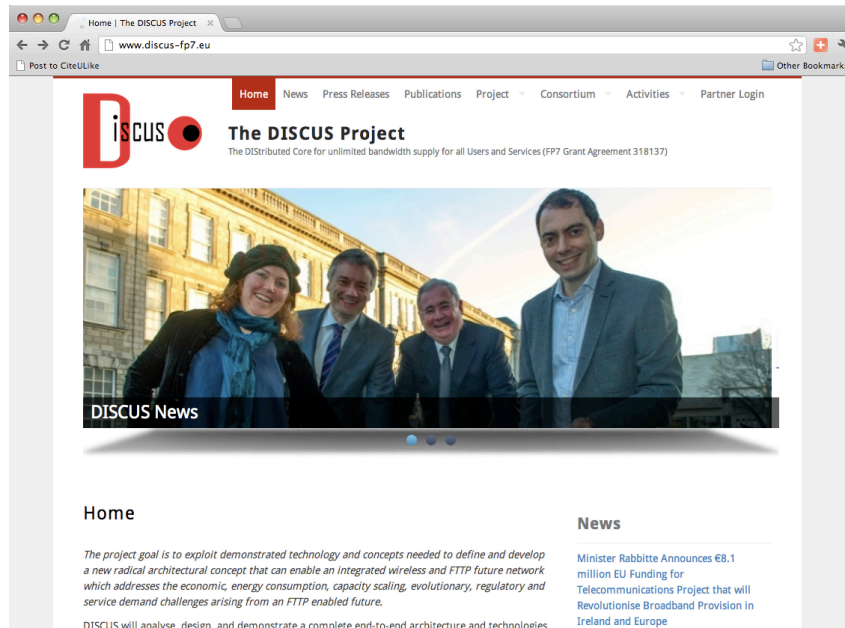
Home | The DISCUS Project ×

www.discus-fp7.eu

Post to CiteULike

Other Bookmarks

Home News Press Releases Publications Project Consortium Activities Partner Login

DISCUS

The DISCUS Project

The DIStributed Core for unlimited bandwidth supply for all Users and Services (FP7 Grant Agreement 318137)

DISCUS News

Home

The project goal is to exploit demonstrated technology and concepts needed to define and develop a new radical architectural concept that can enable an integrated wireless and FTTP future network which addresses the economic, energy consumption, capacity scaling, evolutionary, regulatory and service demand challenges arising from an FTTP enabled future.

DISCUS will analyse, design, and demonstrate a complete end-to-end architecture and technologies

News

Minister Rabbitte Announces €8.1 million EU Funding for Telecommunications Project that will Revolutionise Broadband Provision in Ireland and Europe